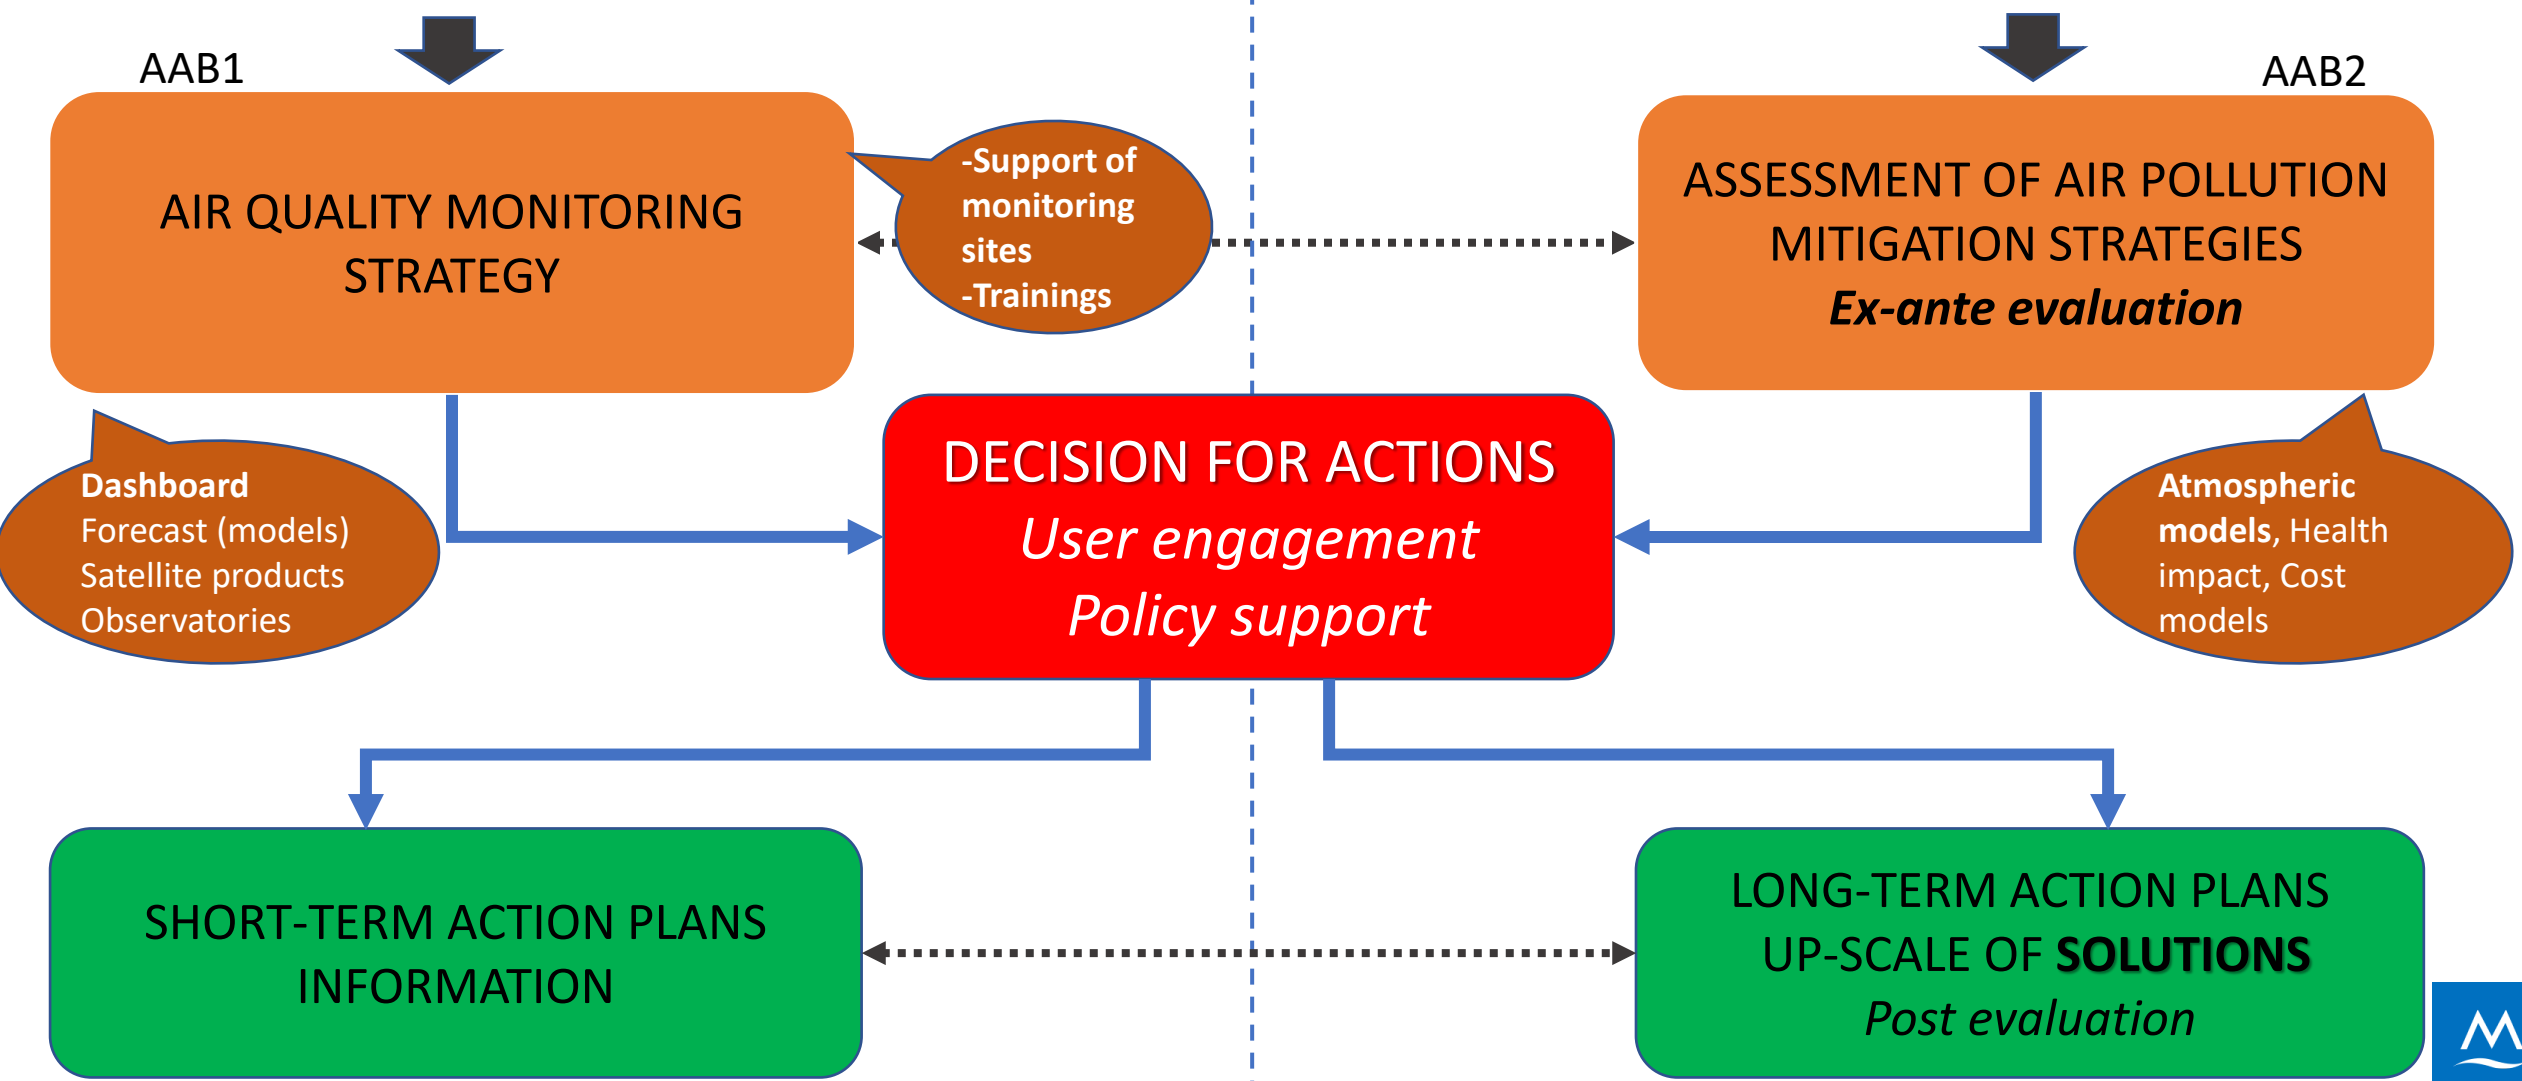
AAB1

AIR QUALITY MONITORING STRATEGY

-Support of monitoring sites
-Trainings

AAB2

ASSESSMENT OF AIR POLLUTION MITIGATION STRATEGIES
Ex-ante evaluation

Dashboard
Forecast (models)
Satellite products
Observatories

DECISION FOR ACTIONS
User engagement
Policy support

Atmospheric models, Health impact, Cost models

SHORT-TERM ACTION PLANS
INFORMATION

LONG-TERM ACTION PLANS
UP-SCALE OF SOLUTIONS
Post evaluation